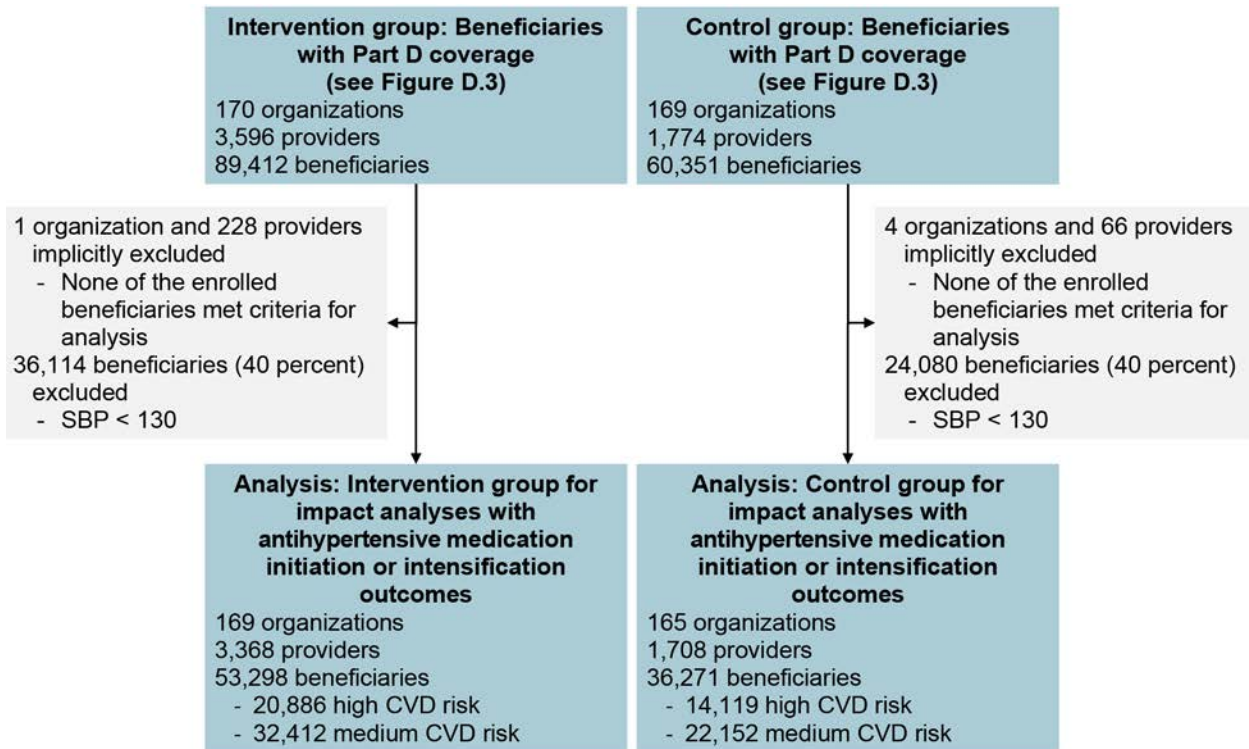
**Intervention group: Beneficiaries with Part D coverage (see Figure D.3)**
170 organizations
3,596 providers
89,412 beneficiaries

**Control group: Beneficiaries with Part D coverage (see Figure D.3)**
169 organizations
1,774 providers
60,351 beneficiaries

1 organization and 228 providers implicitly excluded
- None of the enrolled beneficiaries met criteria for analysis
36,114 beneficiaries (40 percent) excluded
- SBP < 130

4 organizations and 66 providers implicitly excluded
- None of the enrolled beneficiaries met criteria for analysis
24,080 beneficiaries (40 percent) excluded
- SBP < 130

**Analysis: Intervention group for impact analyses with antihypertensive medication initiation or intensification outcomes**
169 organizations
3,368 providers
53,298 beneficiaries
- 20,886 high CVD risk
- 32,412 medium CVD risk

**Analysis: Control group for impact analyses with antihypertensive medication initiation or intensification outcomes**
165 organizations
1,708 providers
36,271 beneficiaries
- 14,119 high CVD risk
- 22,152 medium CVD risk